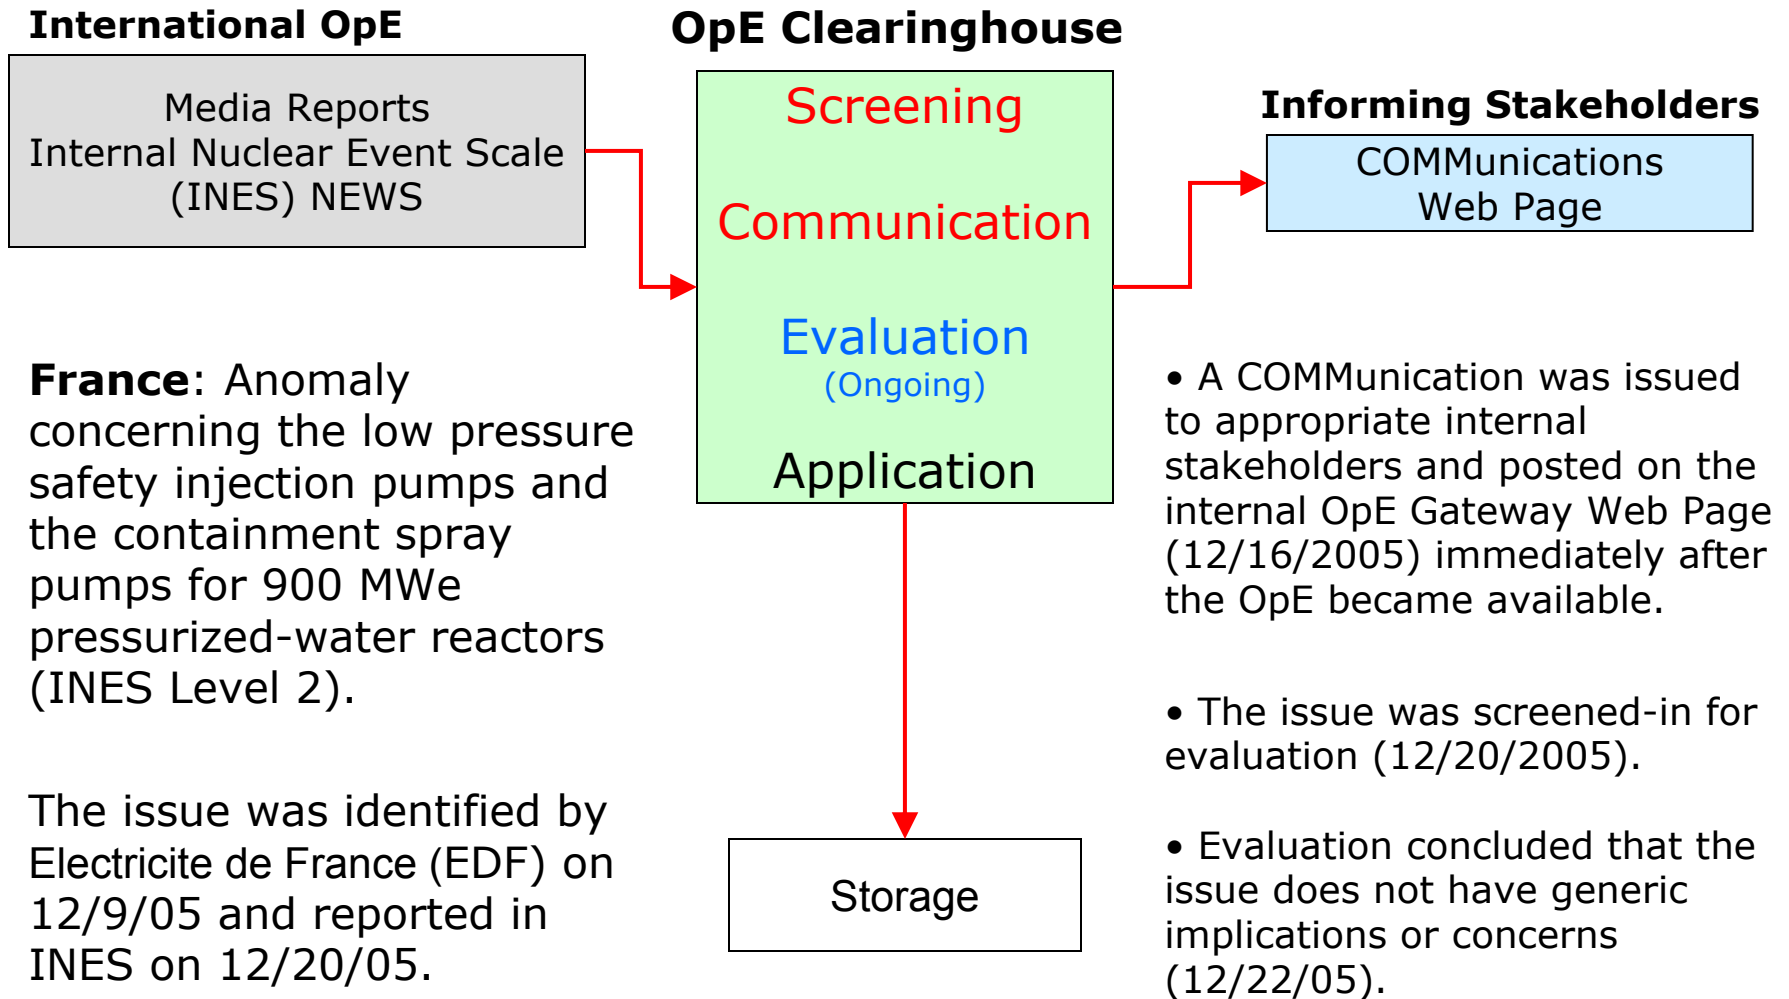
International OpE

Media Reports
Internal Nuclear Event Scale
(INES) NEWS

OpE Clearinghouse

Screening

Communication

Evaluation
(Ongoing)

Application

Informing Stakeholders

COMMunications
Web Page

France: Anomaly concerning the low pressure safety injection pumps and the containment spray pumps for 900 MWe pressurized-water reactors (INES Level 2).

The issue was identified by Electricite de France (EDF) on 12/9/05 and reported in INES on 12/20/05.

Storage

• A COMMunication was issued to appropriate internal stakeholders and posted on the internal OpE Gateway Web Page (12/16/2005) immediately after the OpE became available.

• The issue was screened-in for evaluation (12/20/2005).

• Evaluation concluded that the issue does not have generic implications or concerns (12/22/05).